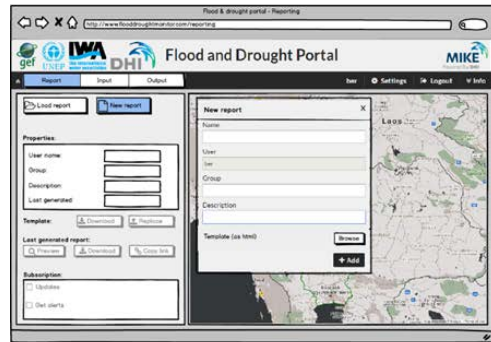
Flood & drought portal - Reporting

http://www.flooddroughtmonitor.com/reporting

gef UNEP IWA DHI

Flood and Drought Portal

MIKE Powered by DHI

Report Input Output

bar Settings Logout Info

Load report New report

Properties:

User name:

Group:

Description:

Last generated:

Template: Download Replace

Last generated report:

Preview Download Copy link

Subscription:

Updates

Get alerts

New report

Name

User

bar

Group

Description

Template (as html)

Browse

+ Add

Laos